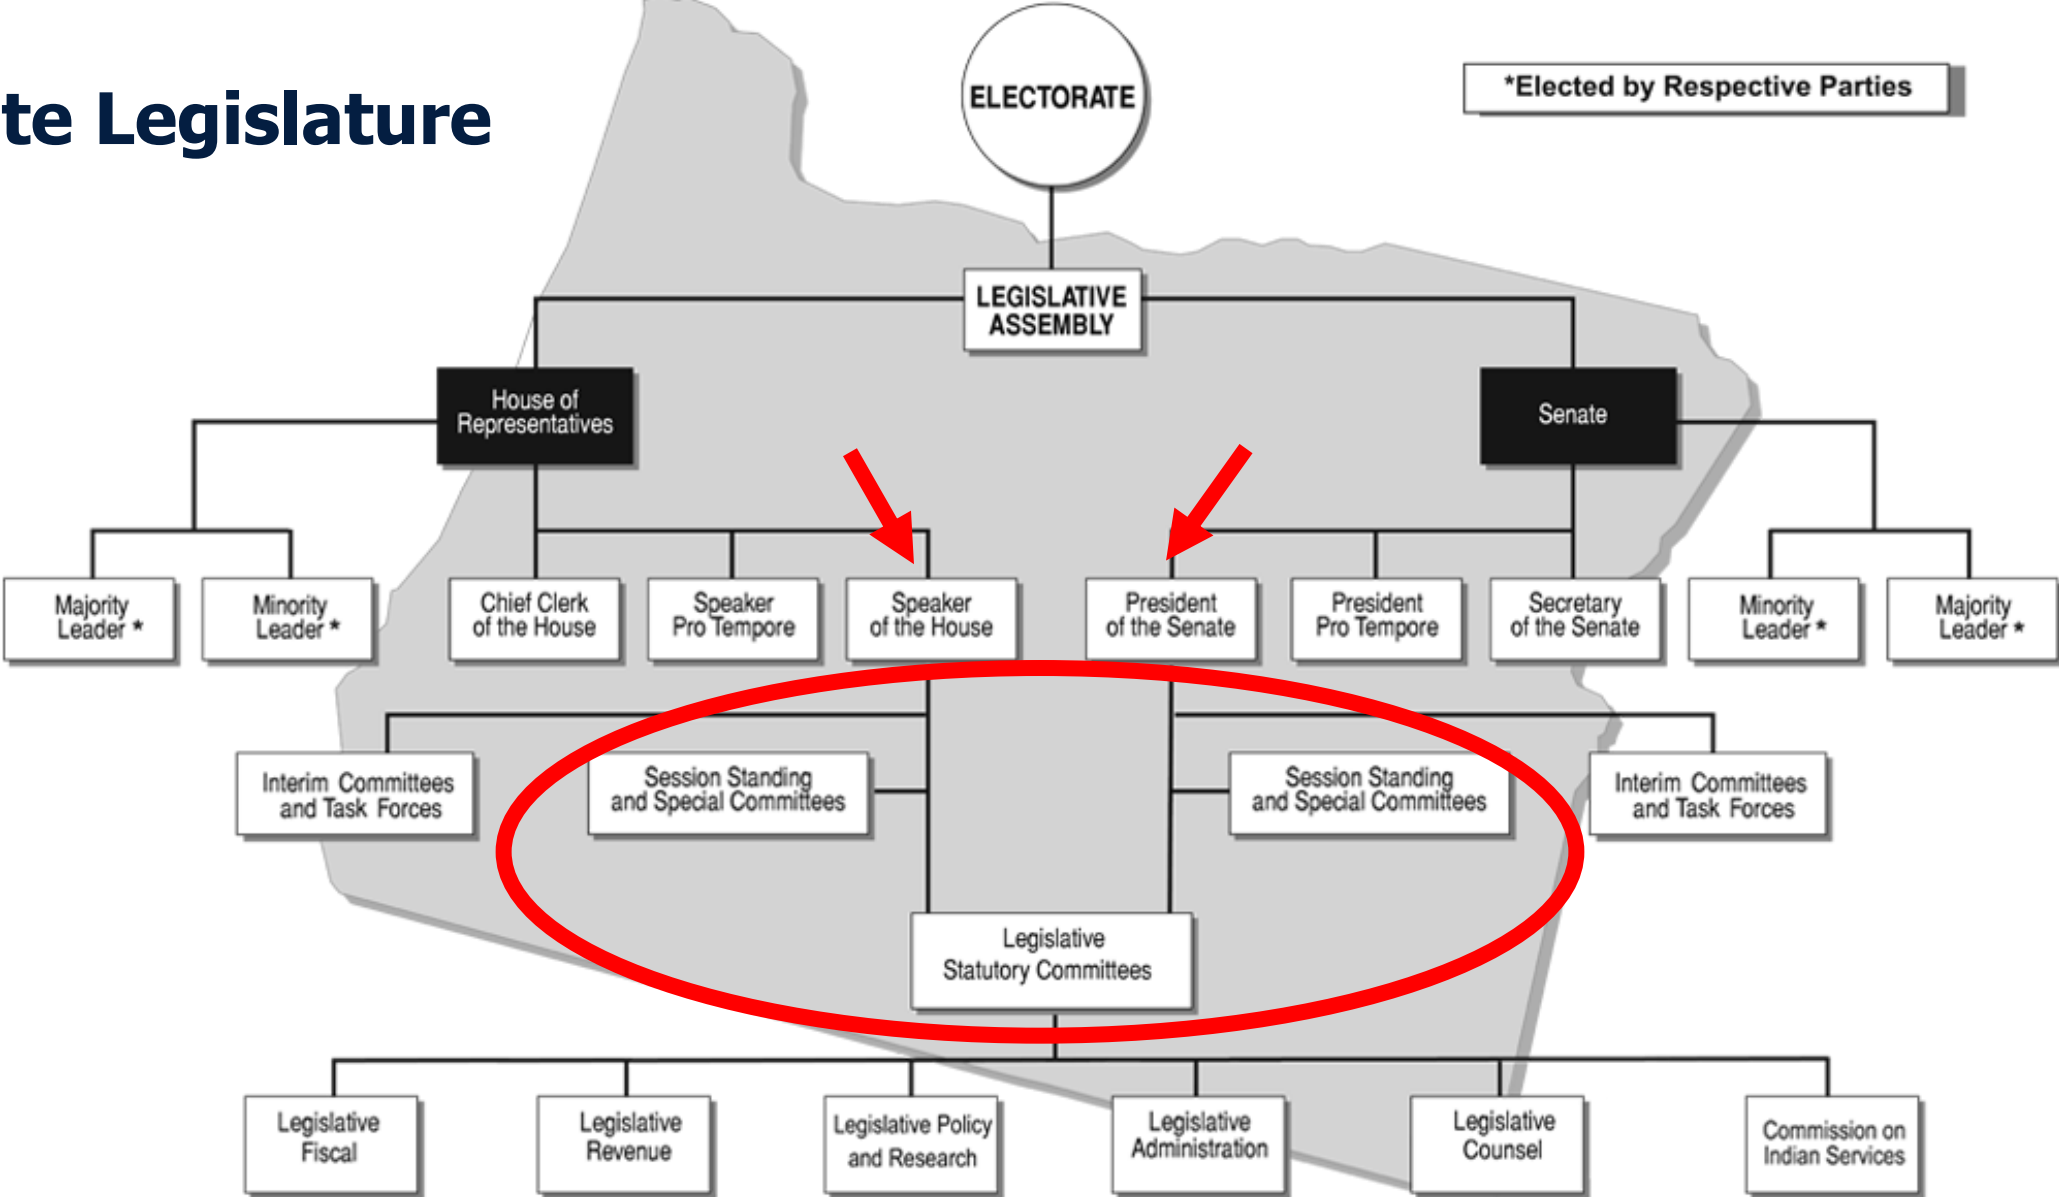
te Legislature

ELECTORATE

*Elected by Respective Parties

LEGISLATIVE ASSEMBLY

House of Representatives

Senate

Majority Leader *

Minority Leader *

Chief Clerk of the House

Speaker Pro Tempore

Speaker of the House

President of the Senate

President Pro Tempore

Secretary of the Senate

Minority Leader *

Majority Leader *

Interim Committees and Task Forces

Session Standing and Special Committees

Session Standing and Special Committees

Interim Committees and Task Forces

Legislative Statutory Committees

Legislative Fiscal

Legislative Revenue

Legislative Policy and Research

Legislative Administration

Legislative Counsel

Commission on Indian Services